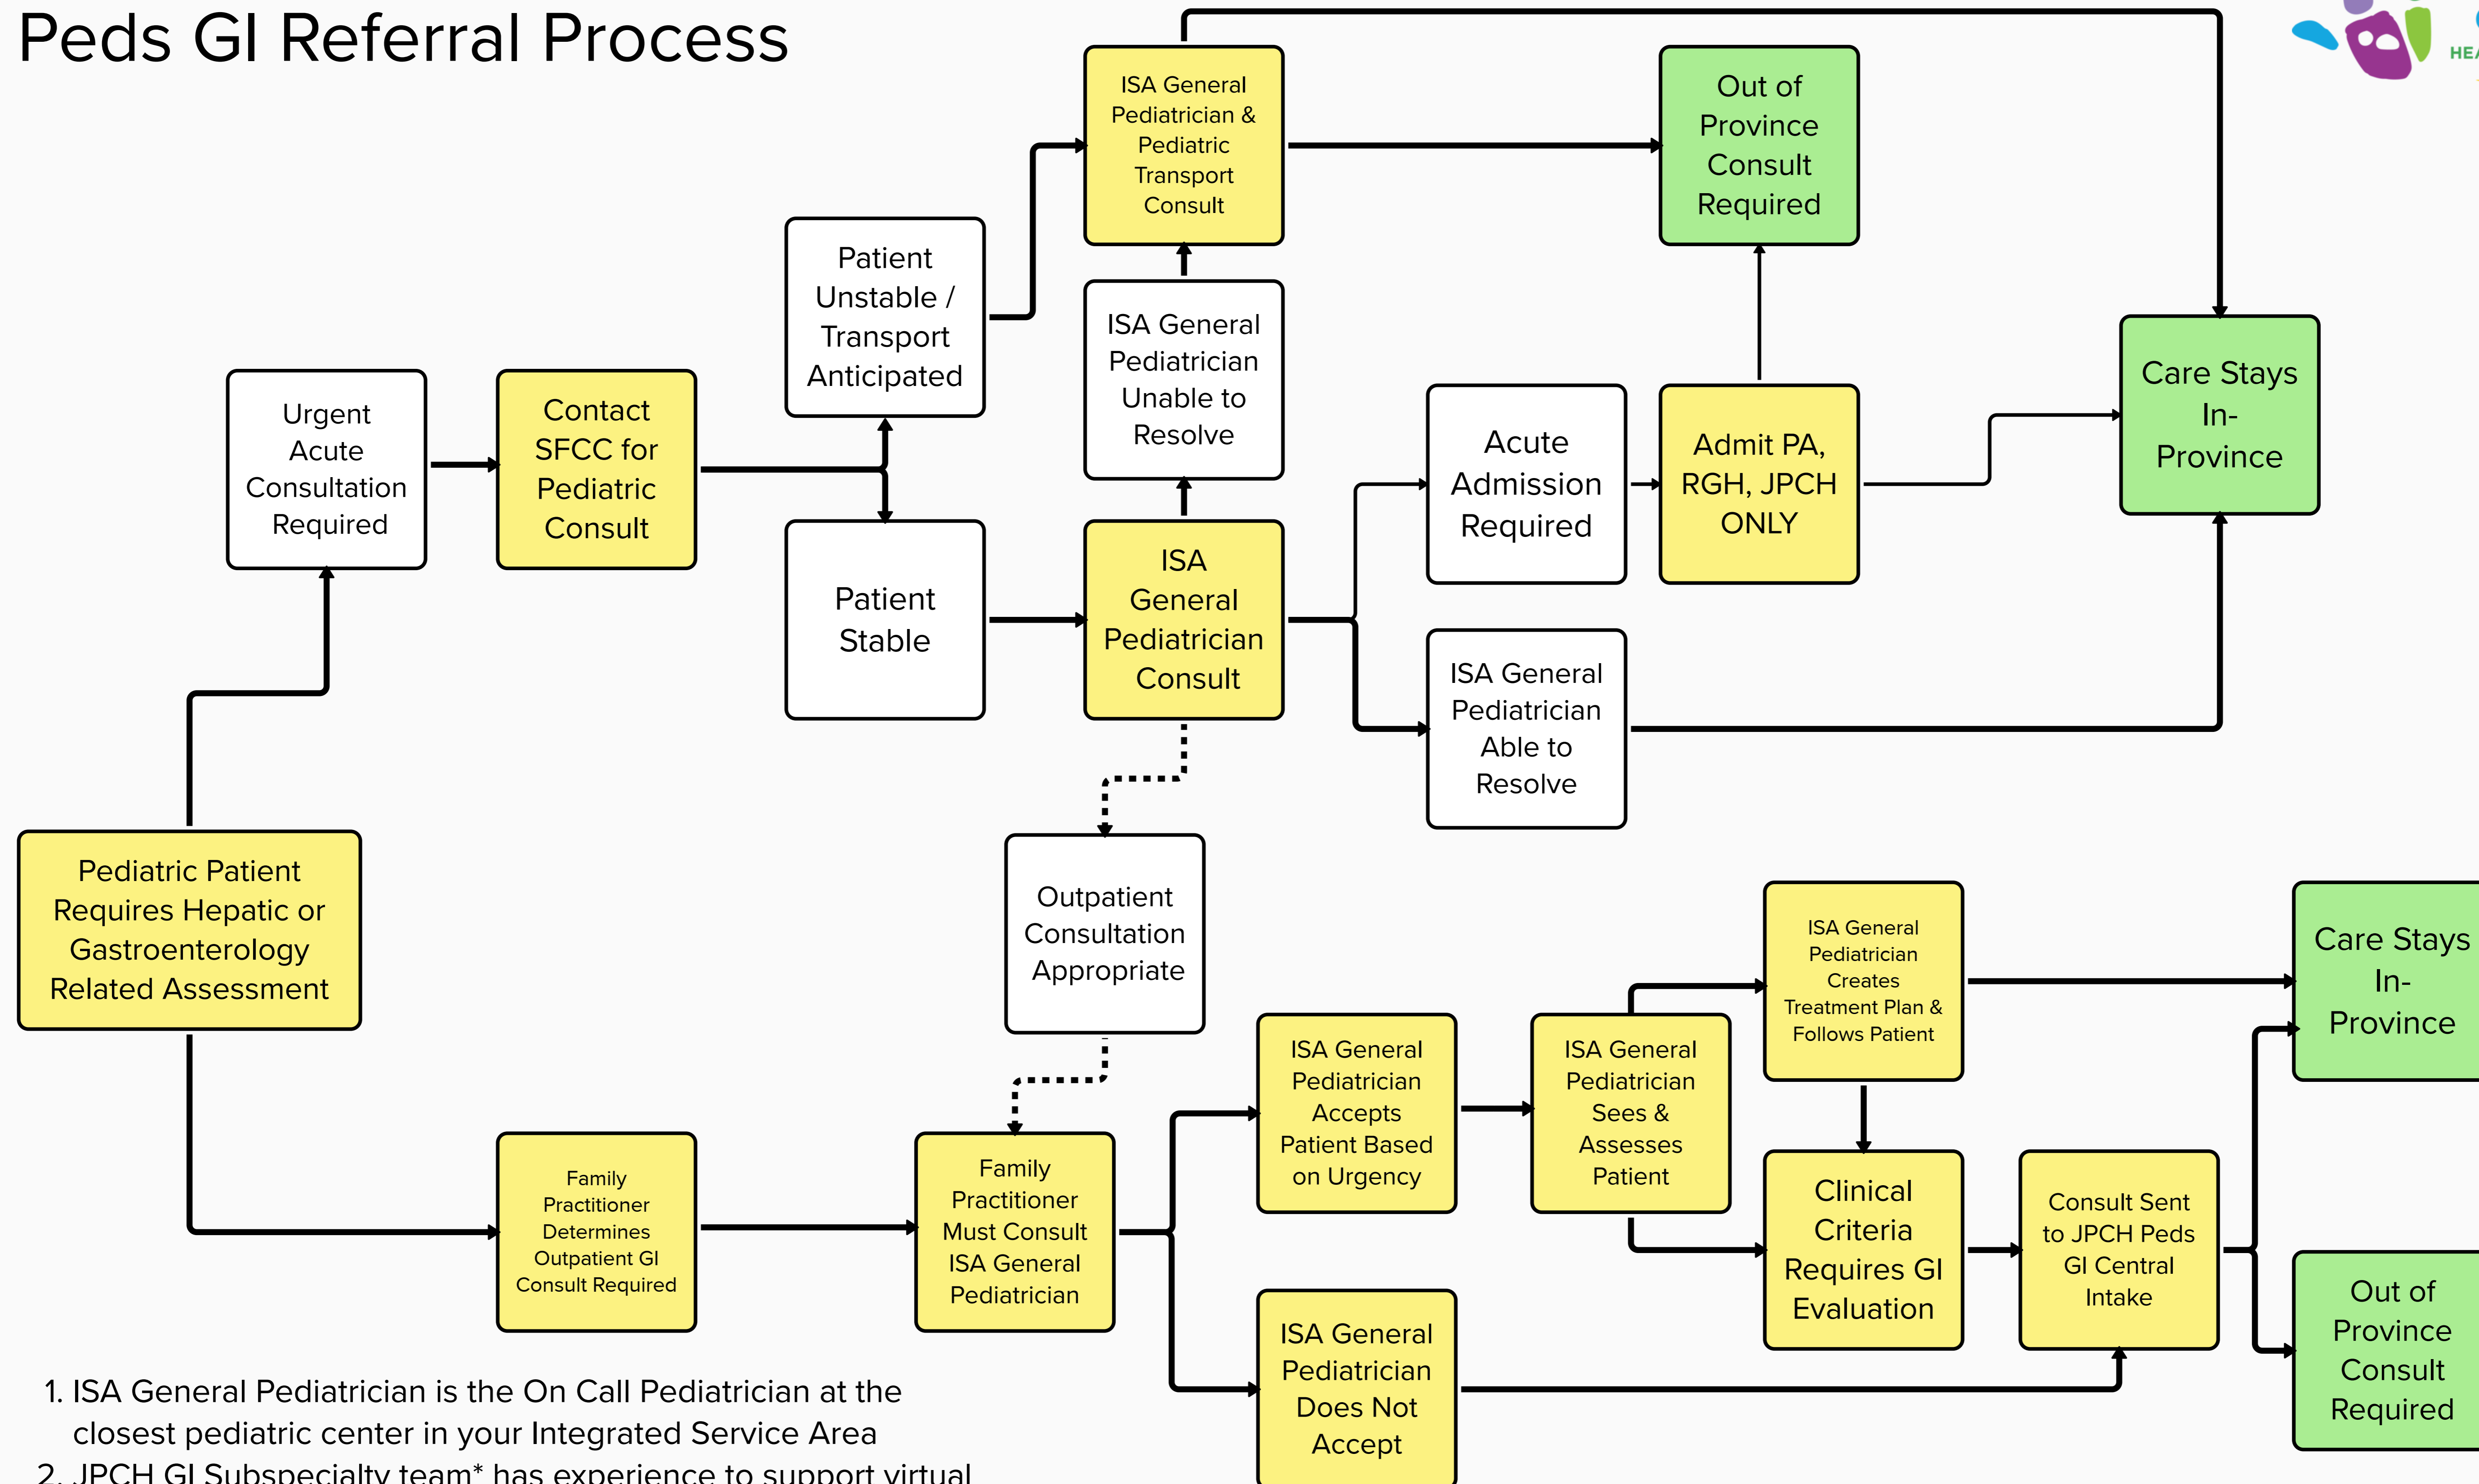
Peds GI Referral Process

HEA

Urgent Acute Consultation Required

Contact SFCC for Pediatric Consult

Patient Unstable / Transport Anticipated

Patient Stable

ISA General Pediatrician & Pediatric Transport Consult

ISA General Pediatrician Unable to Resolve

ISA General Pediatrician Consult

Out of Province Consult Required

Acute Admission Required

Admit PA, RGH, JPCH ONLY

ISA General Pediatrician Able to Resolve

Care Stays In-Province

Pediatric Patient Requires Hepatic or Gastroenterology Related Assessment

Outpatient Consultation Appropriate

Family Practitioner Determines Outpatient GI Consult Required

Family Practitioner Must Consult ISA General Pediatrician

ISA General Pediatrician Accepts Patient Based on Urgency

ISA General Pediatrician Sees & Assesses Patient

ISA General Pediatrician Creates Treatment Plan & Follows Patient

Care Stays In-Province

Clinical Criteria Requires GI Evaluation

Consult Sent to JPCH Peds GI Central Intake

ISA General Pediatrician Does Not Accept

Out of Province Consult Required

1. ISA General Pediatrician is the On Call Pediatrician at the closest pediatric center in your Integrated Service Area
2. JPCH GI Subspecialty team* has experience to support virtual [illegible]